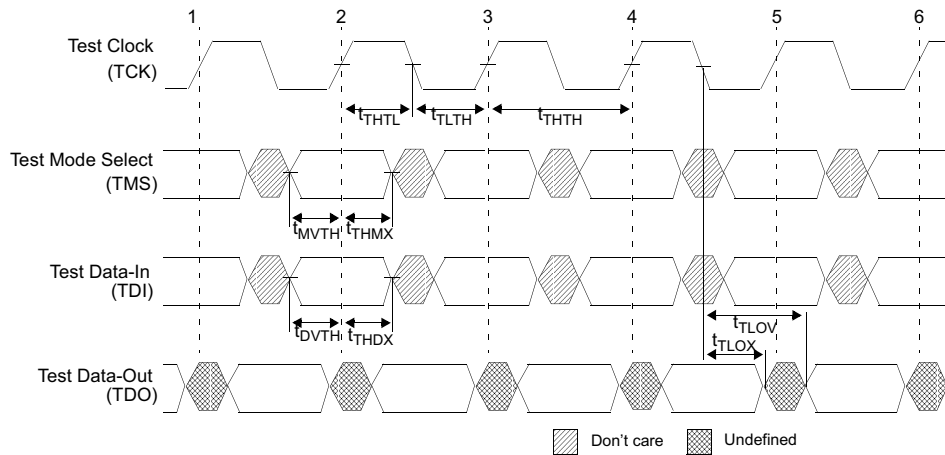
1 2 3 4 5 6

Test Clock (TCK)

$t_{THTL}$ $t_{TLTH}$ $t_{THTH}$

Test Mode Select (TMS)

$t_{MVTH}$ $t_{THMX}$

Test Data-In (TDI)

$t_{DVTH}$ $t_{THDX}$

$t_{TLOV}$

$t_{TLOX}$

Test Data-Out (TDO)

Don't care Undefined